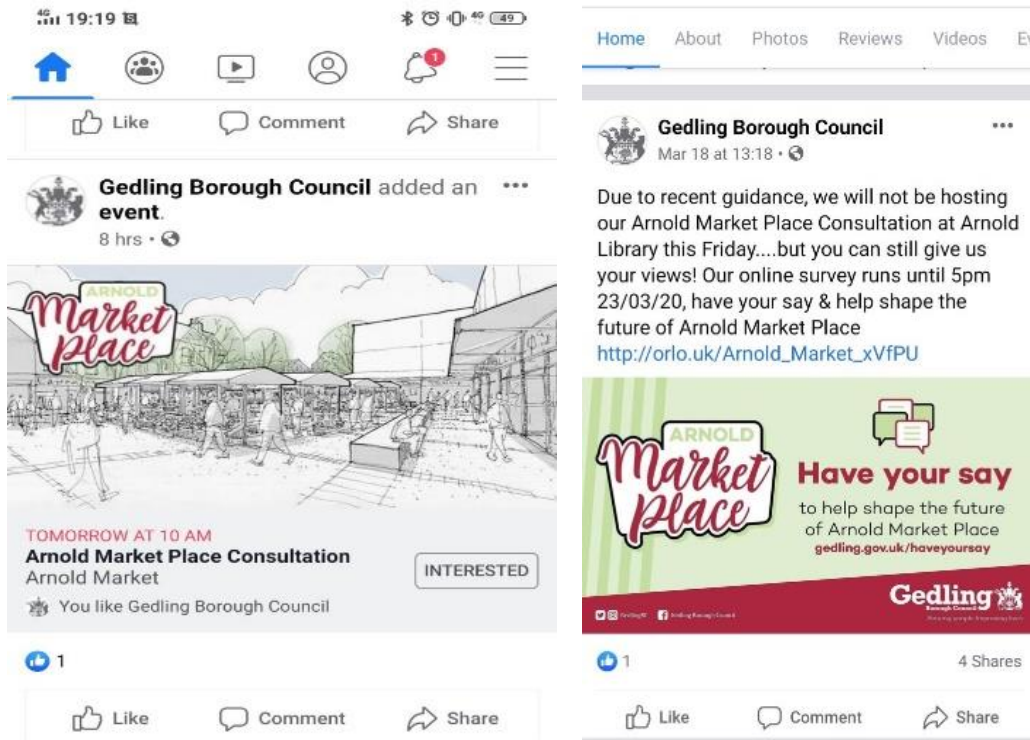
4G 19:19

49

1

Like Comment Share

Gedling Borough Council added an event.
8 hrs ·

ARNOLD
Market Place

TOMORROW AT 10 AM
Arnold Market Place Consultation
Arnold Market

INTERESTED

You like Gedling Borough Council

1

Like Comment Share

Home About Photos Reviews Videos E

Gedling Borough Council
Mar 18 at 13:18 ·

Due to recent guidance, we will not be hosting our Arnold Market Place Consultation at Arnold Library this Friday....but you can still give us your views! Our online survey runs until 5pm 23/03/20, have your say & help shape the future of Arnold Market Place
http://orlo.uk/Arnold_Market_xVfPU

ARNOLD
Market Place

Have your say
to help shape the future of Arnold Market Place
gedling.gov.uk/haveyoursay

Gedling
Borough Council

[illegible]

1

4 Shares

Like Comment Share